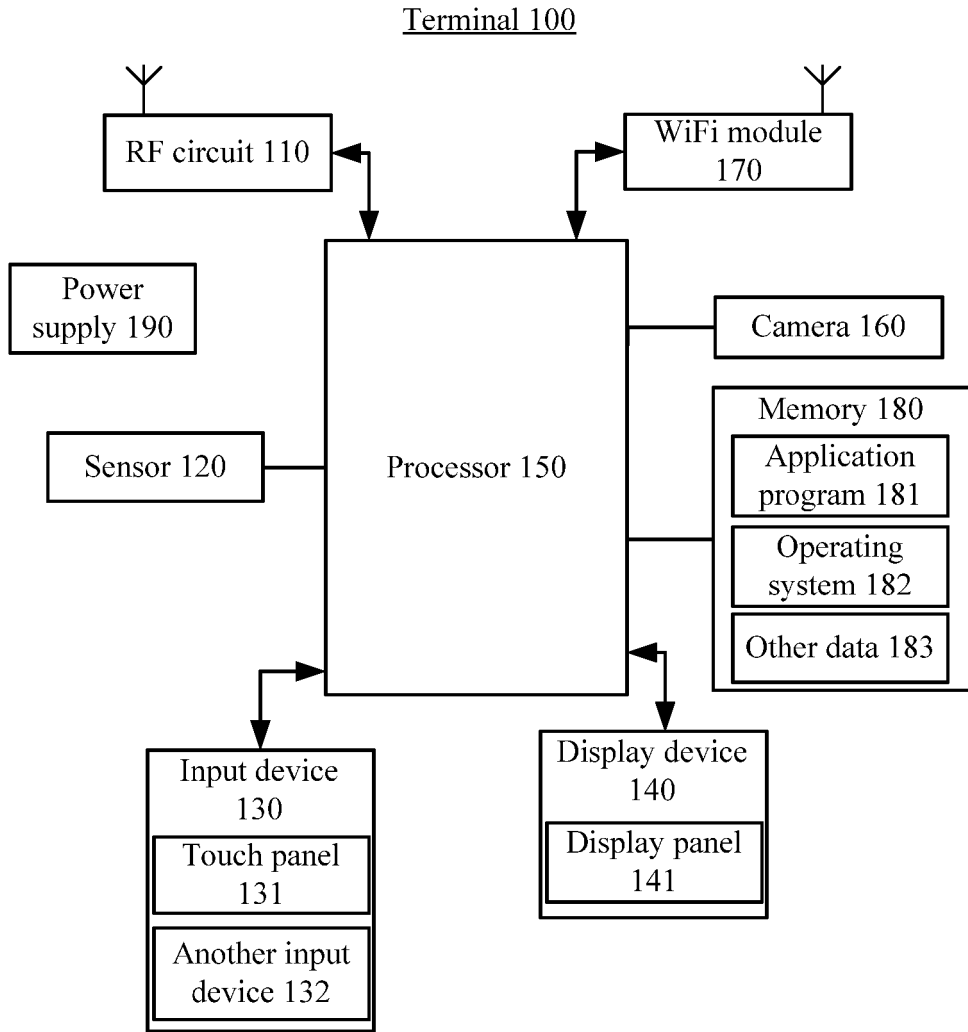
Terminal 100

RF circuit 110

WiFi module 170

Power supply 190

Camera 160

Memory 180

Application program 181

Operating system 182

Other data 183

Sensor 120

Processor 150

Input device 130

Touch panel 131

Another input device 132

Display device 140

Display panel 141